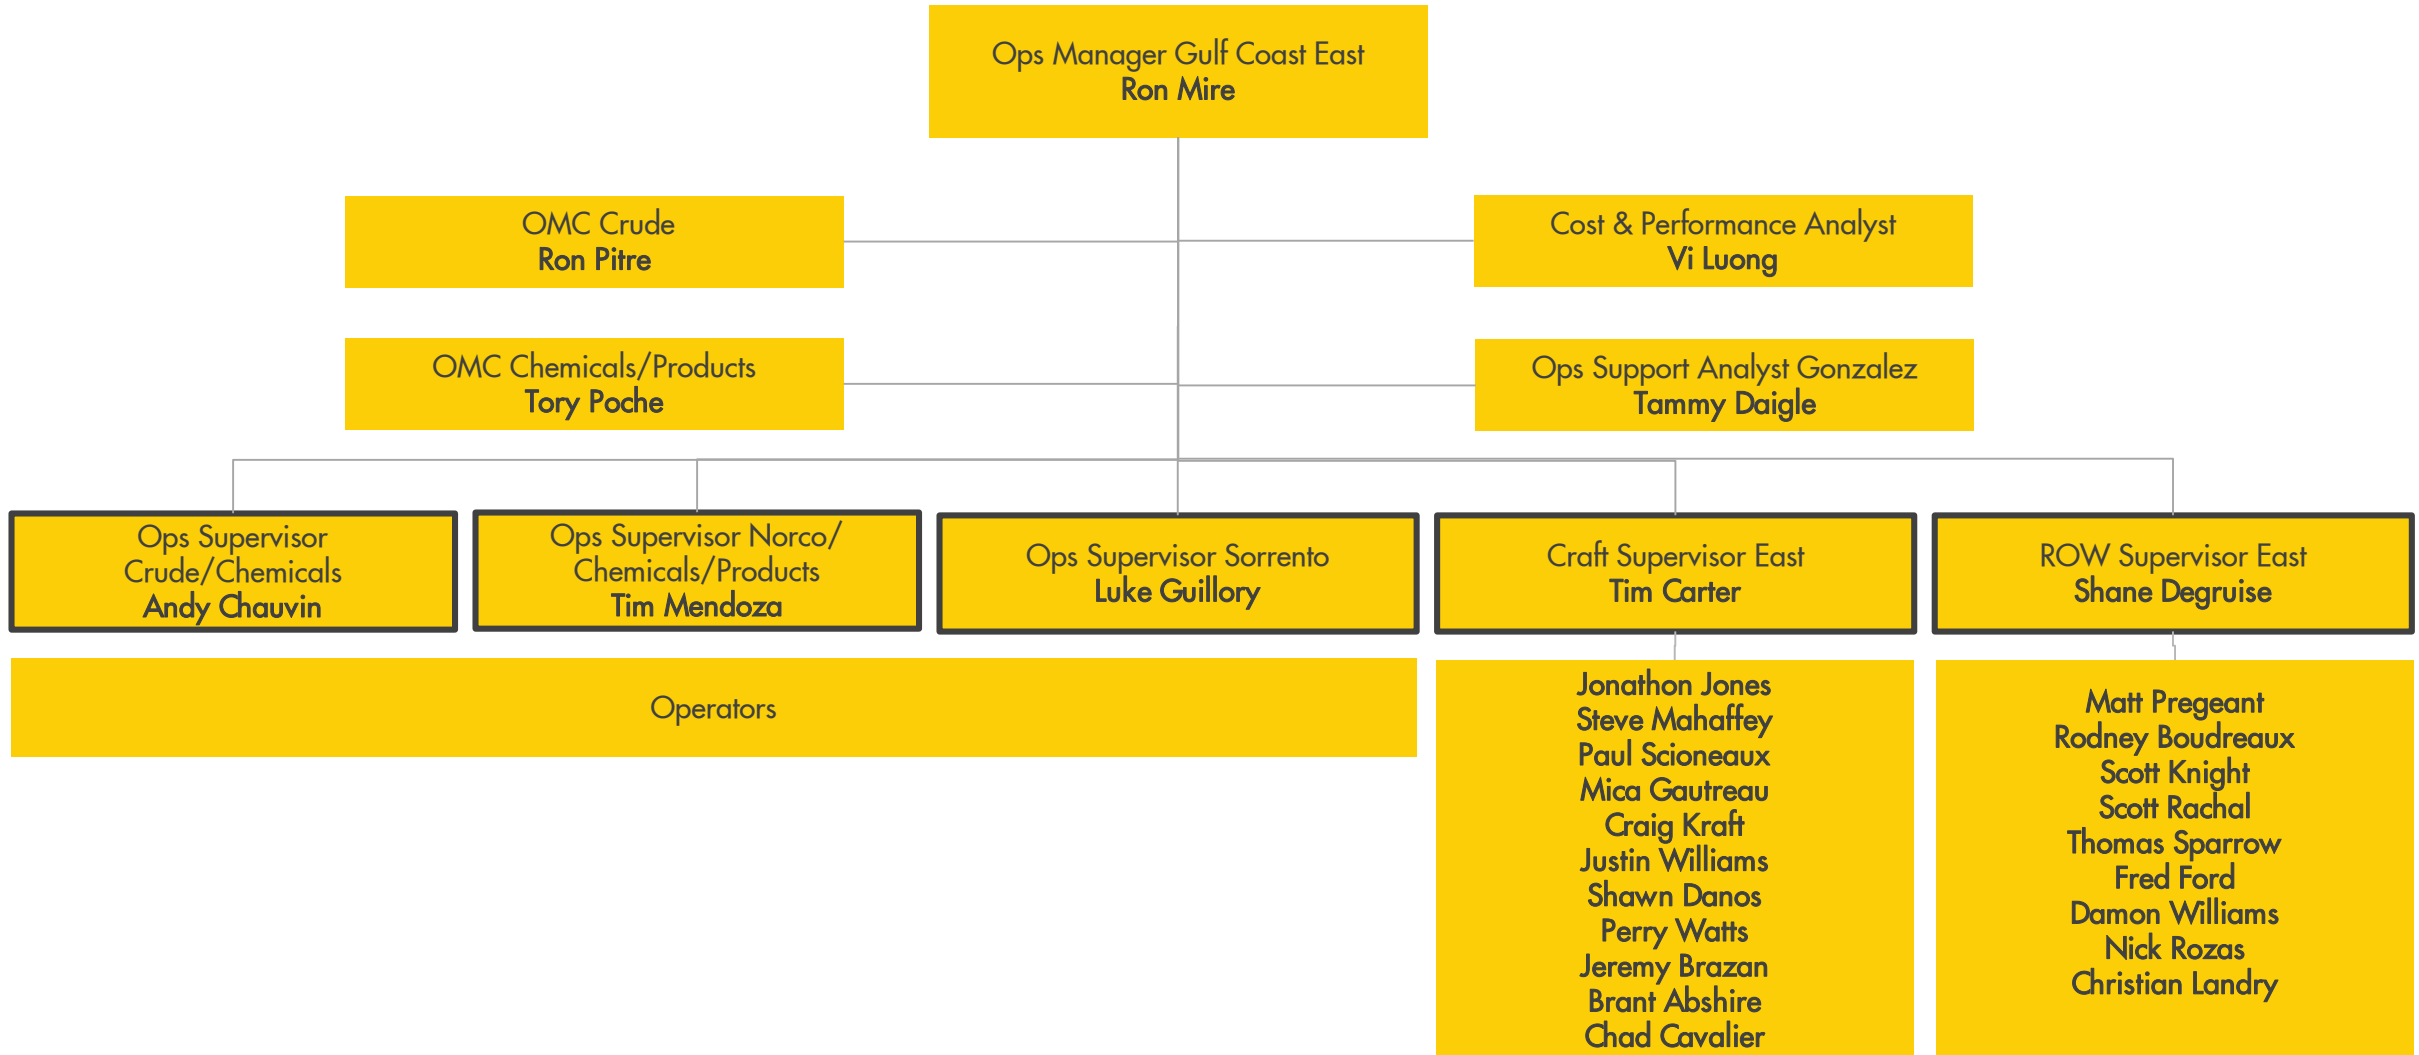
Ops Manager Gulf Coast East
Ron Mire

OMC Crude
Ron Pitre

Cost & Performance Analyst
Vi Luong

OMC Chemicals/Products
Tory Poche

Ops Support Analyst Gonzalez
Tammy Daigle

Ops Supervisor Crude/Chemicals
Andy Chauvin

Ops Supervisor Norco/ Chemicals/Products
Tim Mendoza

Ops Supervisor Sorrento
Luke Guillory

Craft Supervisor East
Tim Carter

ROW Supervisor East
Shane Degruise

Operators

Jonathon Jones
Steve Mahaffey
Paul Scioneaux
Mica Gautreau
Craig Kraft
Justin Williams
Shawn Danos
Perry Watts
Jeremy Brazan
Brant Abshire
Chad Cavalier

Matt Pregeant
Rodney Boudreaux
Scott Knight
Scott Rachal
Thomas Sparrow
Fred Ford
Damon Williams
Nick Rozas
Christian Landry